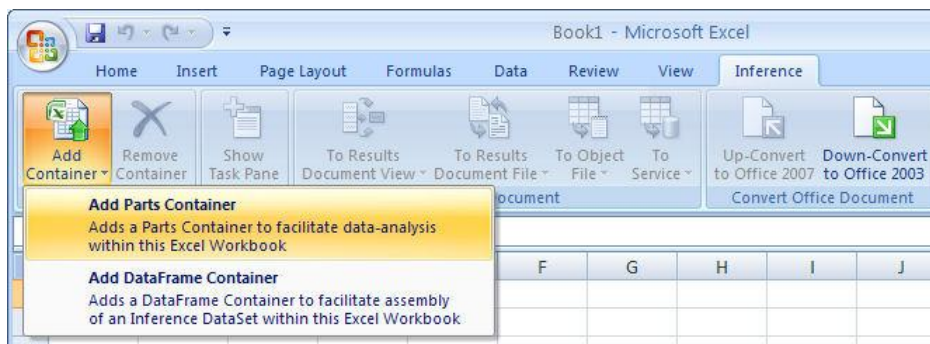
Book1 - Microsoft Excel

Home Insert Page Layout Formulas Data Review View Inference

Add Container
Remove Container
Show Task Pane
To Results Document View
To Results Document File
To Object File
To Service
Up-Convert to Office 2007
Down-Convert to Office 2003

ocument
Convert Office Document

Add Parts Container
Adds a Parts Container to facilitate data-analysis within this Excel Workbook

Add DataFrame Container
Adds a DataFrame Container to facilitate assembly of an Inference DataSet within this Excel Workbook

F G H I J